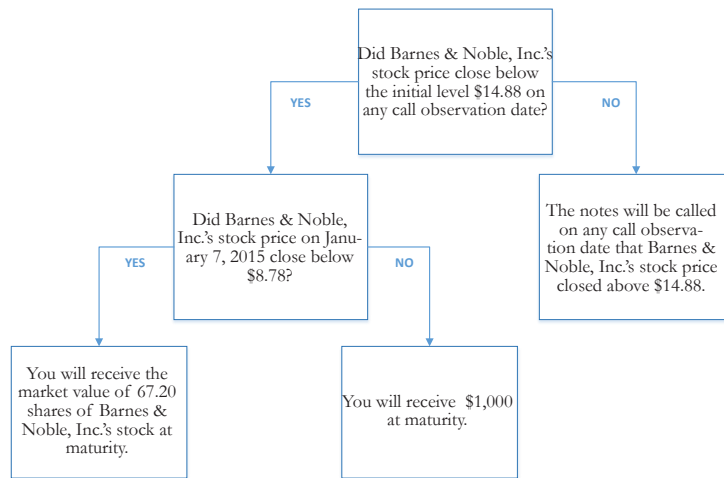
Did Barnes & Noble, Inc.'s stock price close below the initial level $14.88 on any call observation date?

YES

NO

Did Barnes & Noble, Inc.'s stock price on January 7, 2015 close below $8.78?

The notes will be called on any call observation date that Barnes & Noble, Inc.'s stock price closed above $14.88.

YES

NO

You will receive the market value of 67.20 shares of Barnes & Noble, Inc.'s stock at maturity.

You will receive $1,000 at maturity.